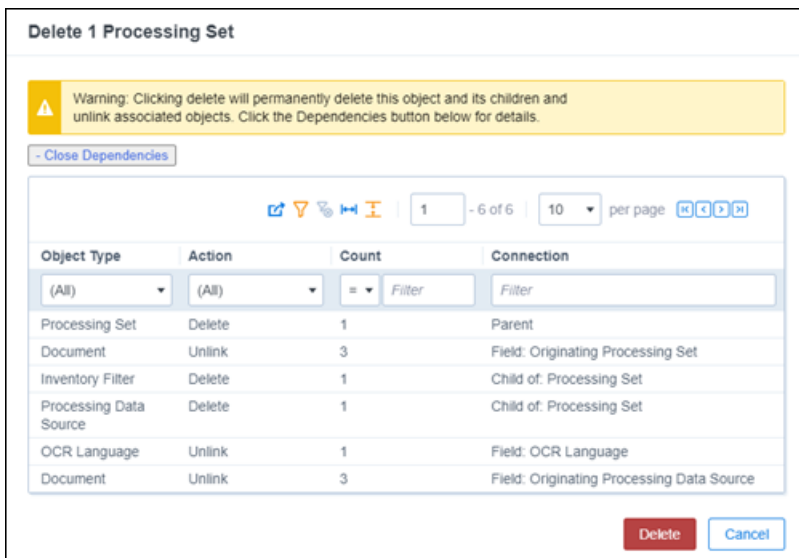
Delete 1 Processing Set

Warning: Clicking delete will permanently delete this object and its children and unlink associated objects. Click the Dependencies button below for details.

- Close Dependencies

1 - 6 of 6 10 per page

| Object Type | Action | Count | Connection |
|---|---|---|---|
| (All) | (All) | = Filter | Filter |
| Processing Set | Delete | 1 | Parent |
| Document | Unlink | 3 | Field: Originating Processing Set |
| Inventory Filter | Delete | 1 | Child of: Processing Set |
| Processing Data Source | Delete | 1 | Child of: Processing Set |
| OCR Language | Unlink | 1 | Field: OCR Language |
| Document | Unlink | 3 | Field: Originating Processing Data Source |

Delete Cancel